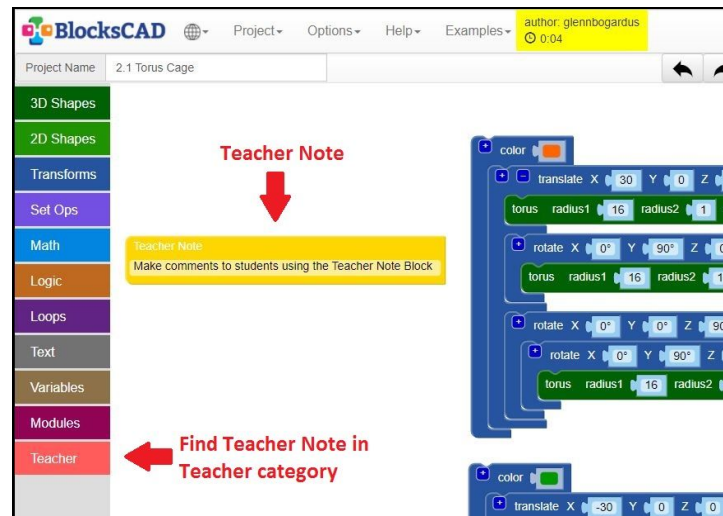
BlocksCAD Project▾ Options▾ Help▾ Examples▾ author: glennbogardus 0:04

Project Name 2.1 Torus Cage

3D Shapes
2D Shapes
Transforms
Set Ops
Math
Logic
Loops
Text
Variables
Modules
Teacher

Teacher Note

Teacher Note
Make comments to students using the Teacher Note Block

Find Teacher Note in Teacher category

color
translate X 30 Y 0 Z
torus radius1 16 radius2 1
rotate X 0° Y 90° Z 0
torus radius1 16 radius2 1
rotate X 0° Y 0° Z 90
rotate X 0° Y 90° Z
torus radius1 16 radius2
color
translate X -30 Y 0 Z 0